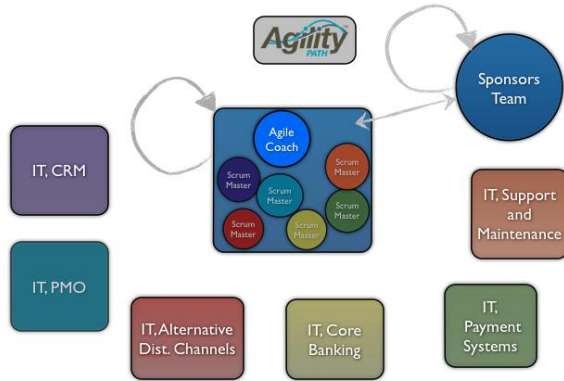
Agility PATH

Sponsors Team

Agile Coach

Scrum Master

Scrum Master

Scrum Master

Scrum Master

Scrum Master

Scrum Master

IT, CRM

IT, PMO

IT, Support and Maintenance

IT, Alternative Dist. Channels

IT, Core Banking

IT, Payment Systems